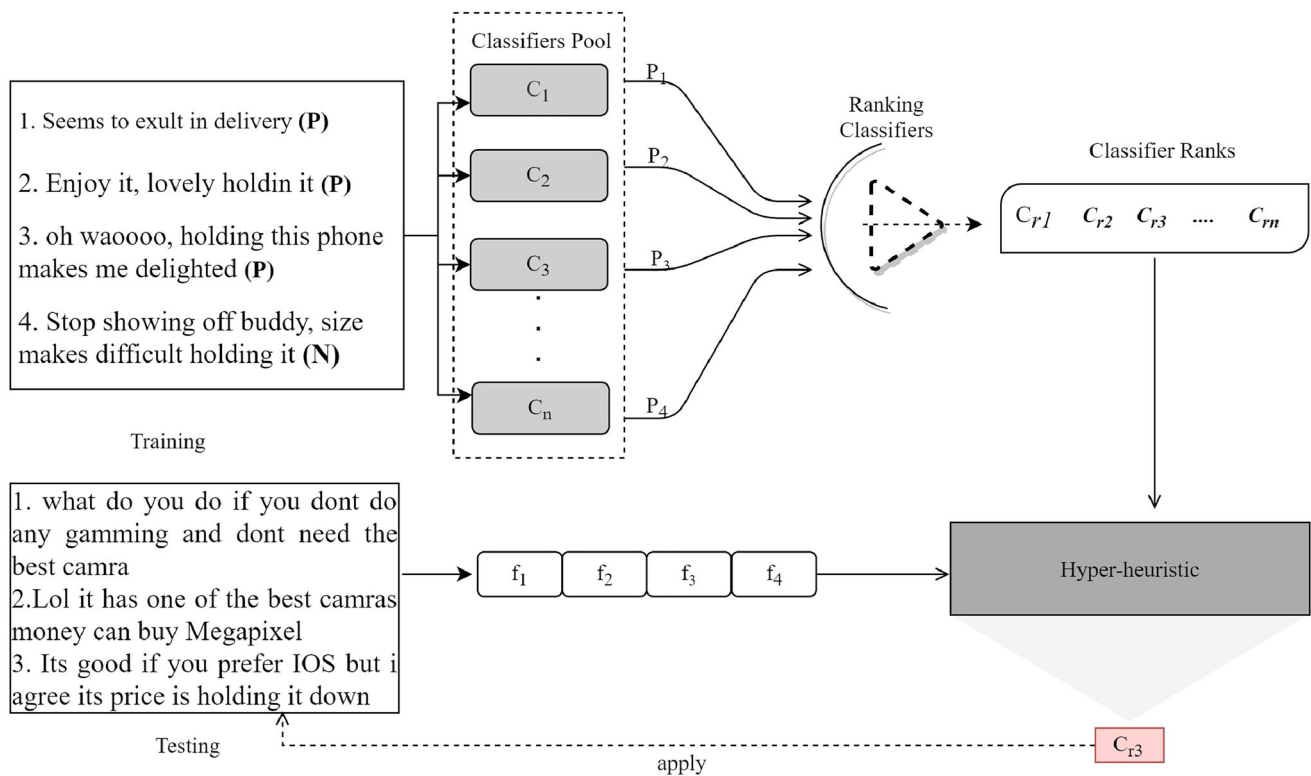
1. Seems to exult in delivery **(P)**

2. Enjoy it, lovely holdin it **(P)**

3. oh waoooo, holding this phone makes me delighted **(P)**

4. Stop showing off buddy, size makes difficult holding it **(N)**

Training

Classifiers Pool

$C_1$

$C_2$

$C_3$

.
.
.

$C_n$

$P_1$

$P_2$

$P_3$

$P_4$

Ranking Classifiers

Classifier Ranks

$C_{r1}$ $C_{r2}$ $C_{r3}$ .... $C_{rn}$

1. what do you do if you dont do any gamming and dont need the best camra
2.Lol it has one of the best camras money can buy Megapixel
3. Its good if you prefer IOS but i agree its price is holding it down

Testing

$f_1$ $f_2$ $f_3$ $f_4$

Hyper-heuristic

$C_{r3}$

apply